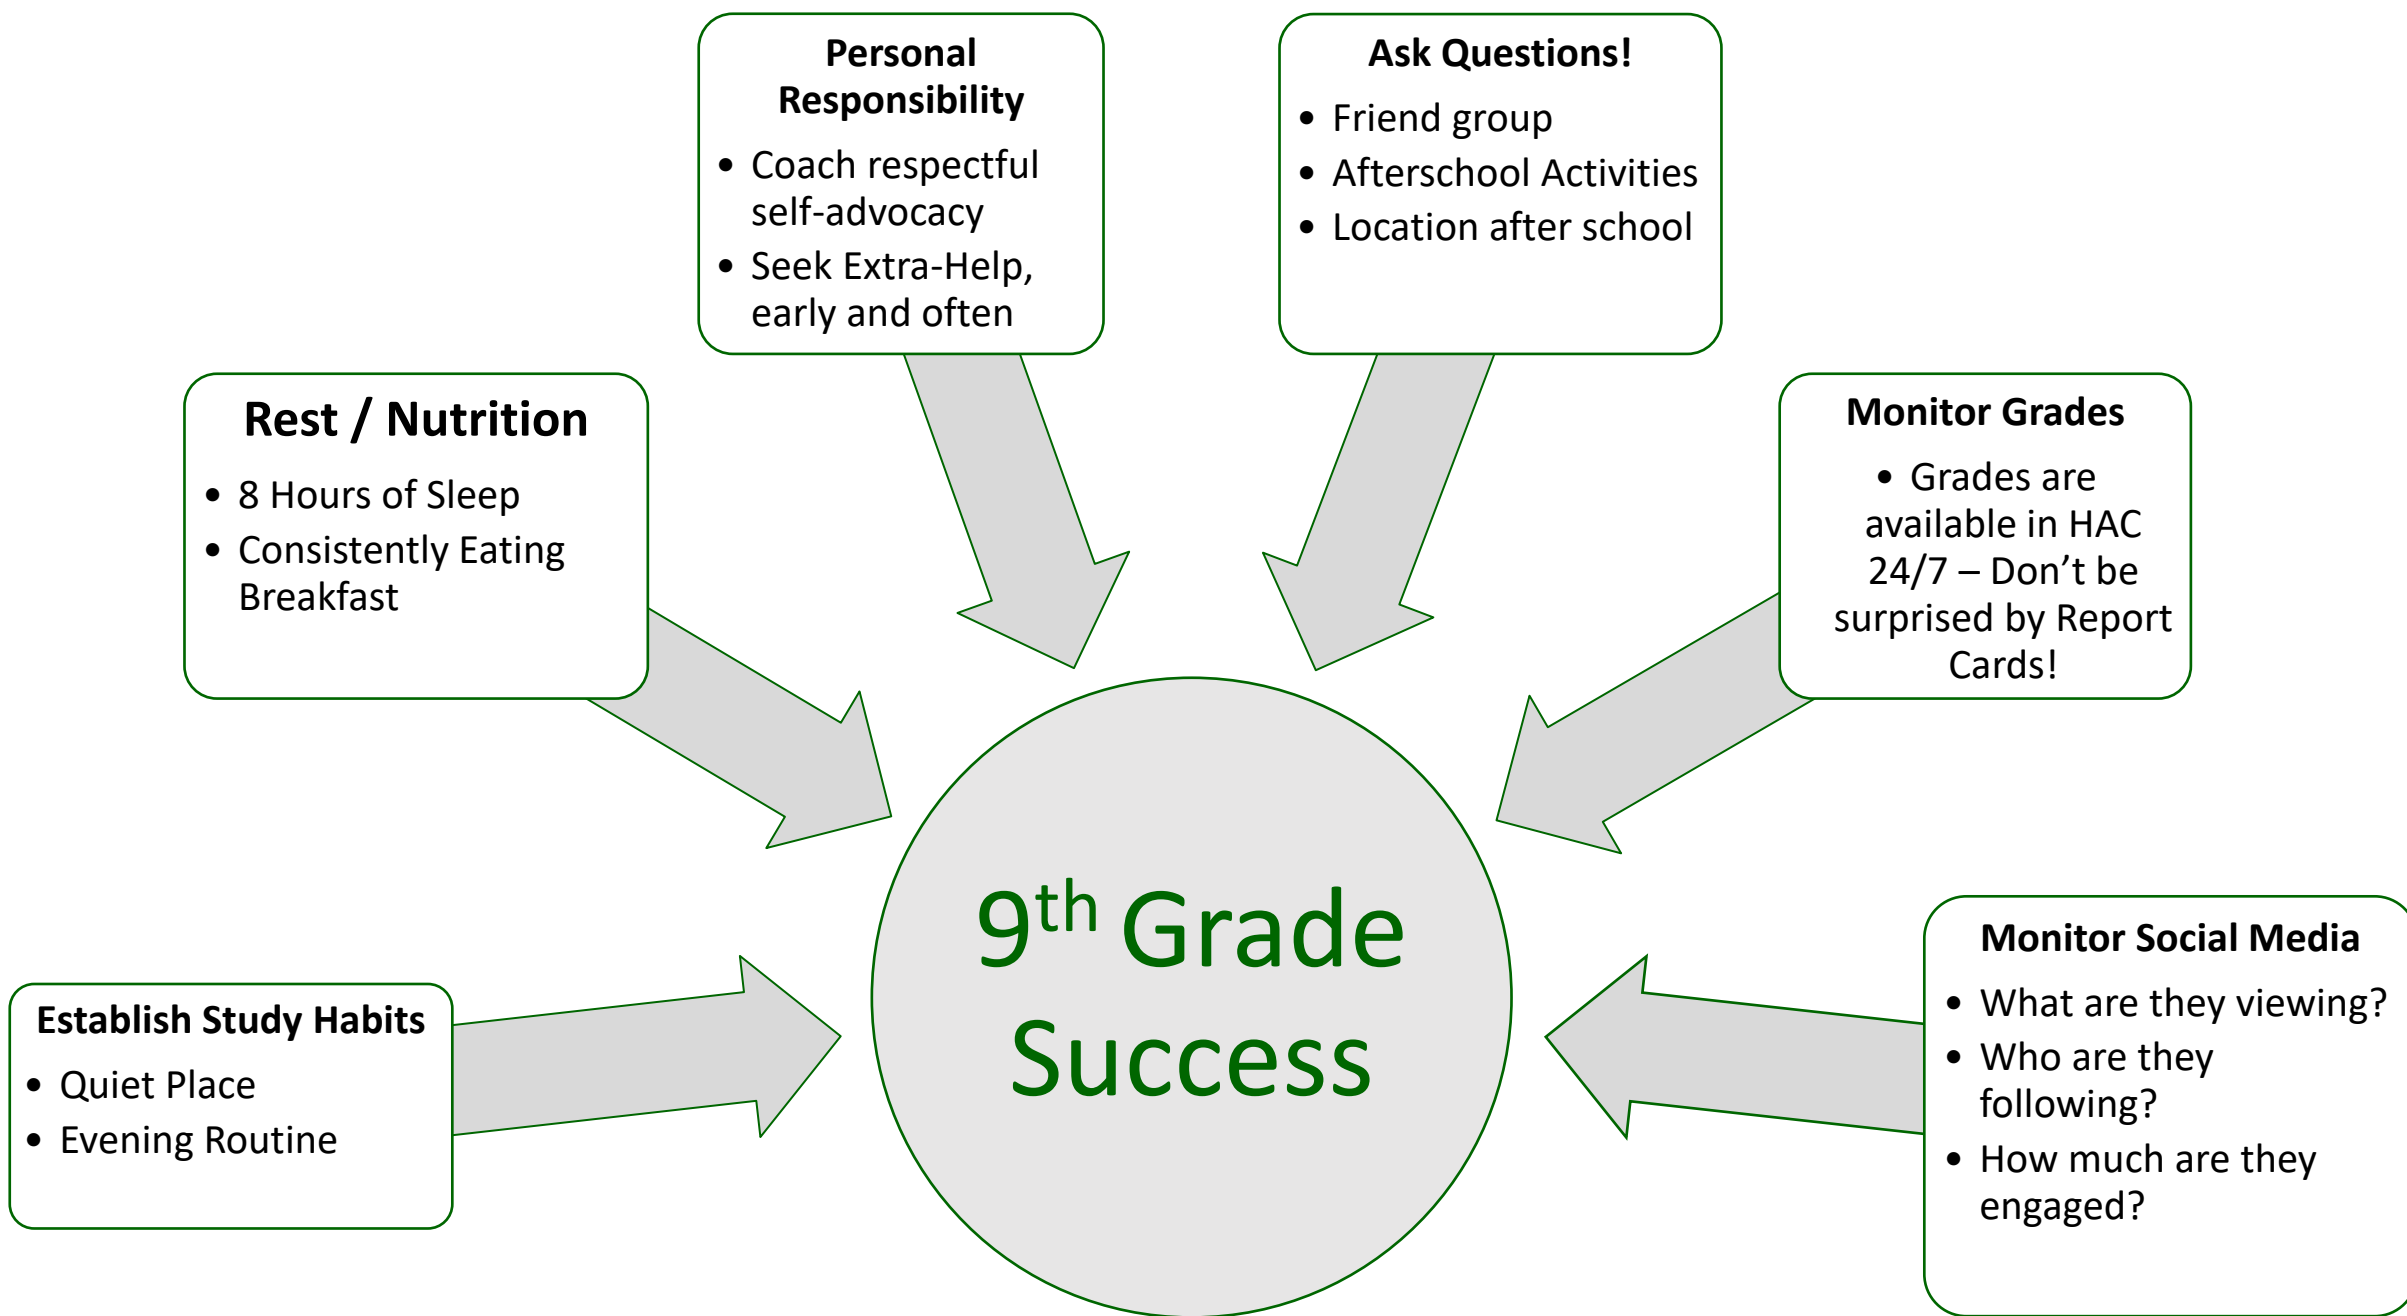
Personal Responsibility
- Coach respectful self-advocacy
- Seek Extra-Help, early and often

Ask Questions!
- Friend group
- Afterschool Activities
- Location after school

Rest / Nutrition
- 8 Hours of Sleep
- Consistently Eating Breakfast

Monitor Grades
- Grades are available in HAC 24/7 – Don't be surprised by Report Cards!

$9^{th}$ Grade Success

Establish Study Habits
- Quiet Place
- Evening Routine

Monitor Social Media
- What are they viewing?
- Who are they following?
- How much are they engaged?